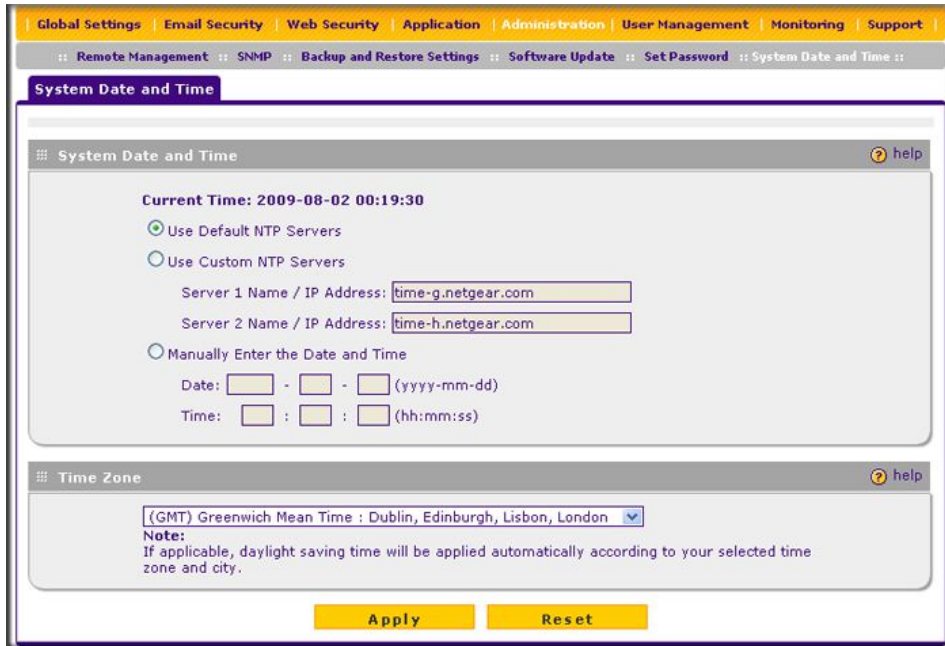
Global Settings | Email Security | Web Security | Application | Administration | User Management | Monitoring | Support

:: Remote Management :: SNMP :: Backup and Restore Settings :: Software Update :: Set Password :: System Date and Time ::

System Date and Time

System Date and Time

help

Current Time: 2009-08-02 00:19:30

Use Default NTP Servers

Use Custom NTP Servers

Server 1 Name / IP Address: time-g.netgear.com

Server 2 Name / IP Address: time-h.netgear.com

Manually Enter the Date and Time

Date: - - (yyyy-mm-dd)

Time: : : (hh:mm:ss)

Time Zone

help

(GMT) Greenwich Mean Time : Dublin, Edinburgh, Lisbon, London

Note:
If applicable, daylight saving time will be applied automatically according to your selected time zone and city.

Apply

Reset